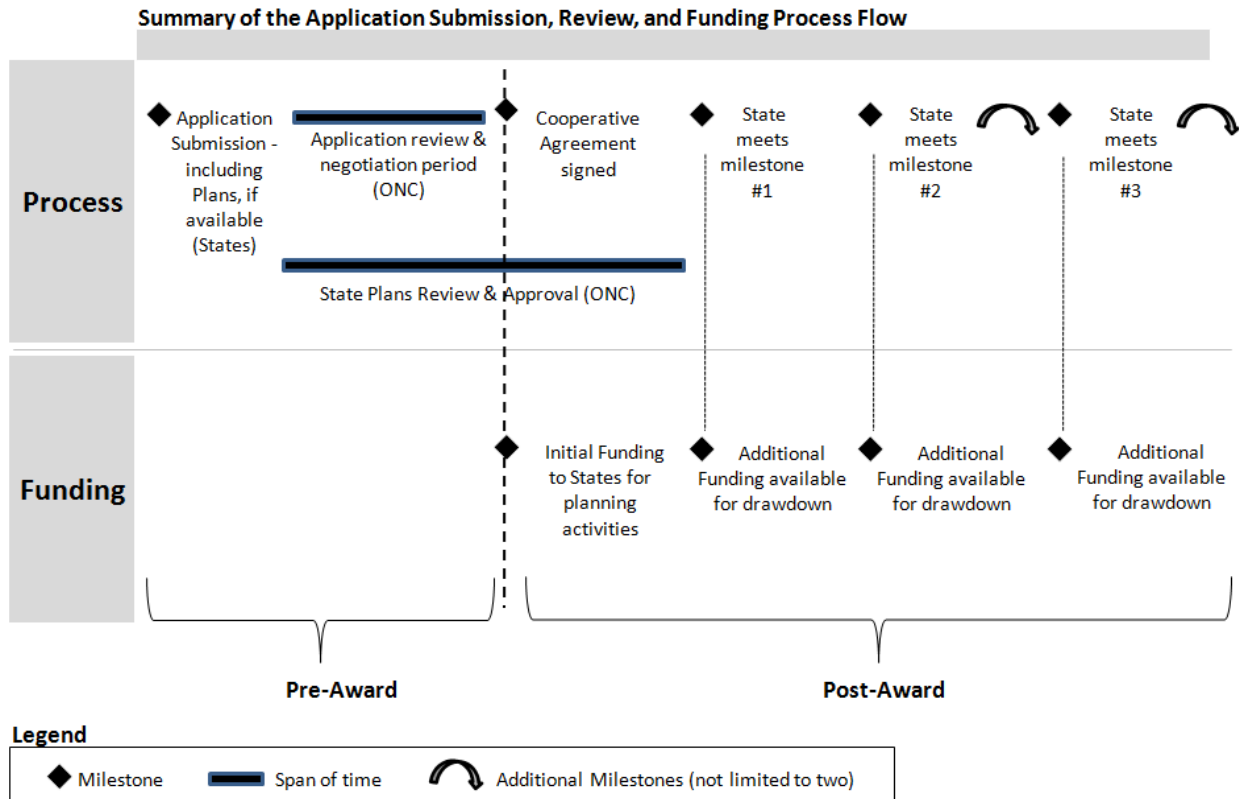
Summary of the Application Submission, Review, and Funding Process Flow

Process

Application Submission - including Plans, if available (States)

Application review & negotiation period (ONC)

Cooperative Agreement signed

State meets milestone #1

State meets milestone #2

State meets milestone #3

State Plans Review & Approval (ONC)

Funding

Initial Funding to States for planning activities

Additional Funding available for drawdown

Additional Funding available for drawdown

Additional Funding available for drawdown

Pre-Award

Post-Award

Legend

Milestone

Span of time

Additional Milestones (not limited to two)